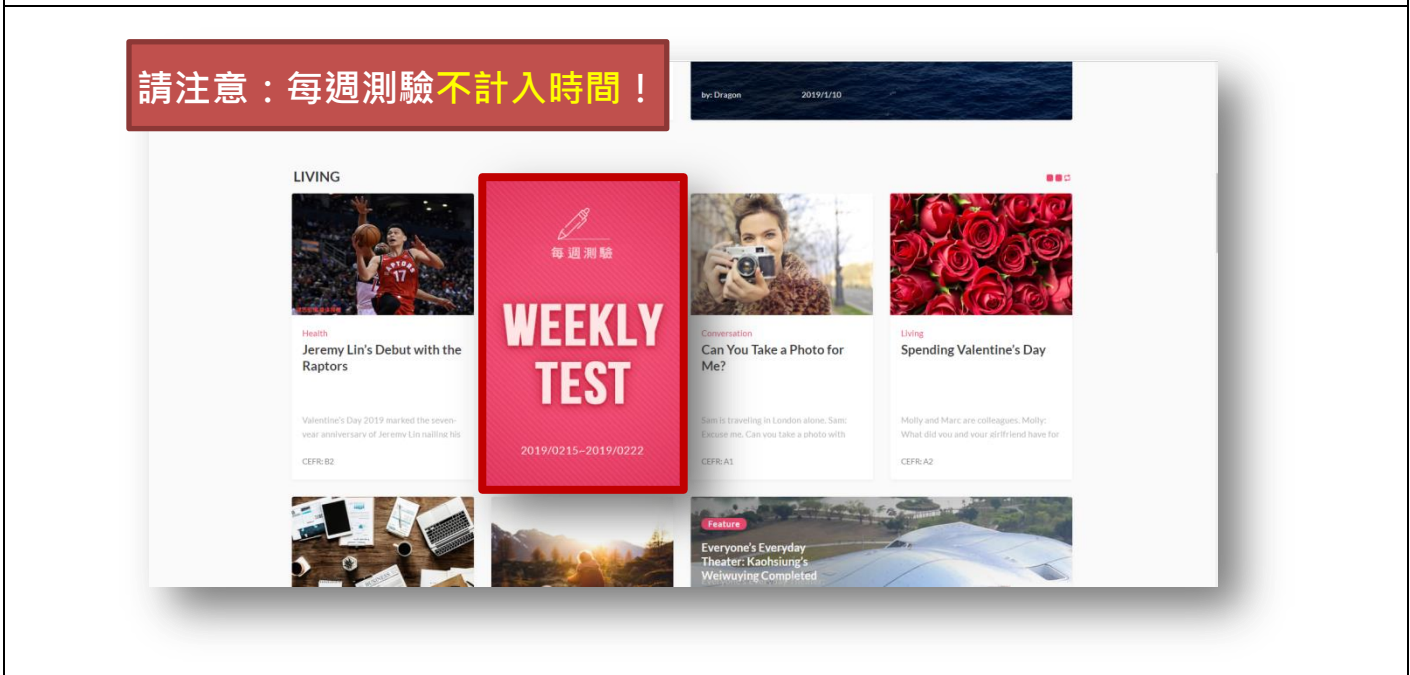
請注意：每週測驗不計入時間！

by: Dragon 2019/1/10

LIVING

每週測驗

WEEKLY TEST

2019/0215~2019/0222

Health
Jeremy Lin's Debut with the Raptors

Valentine's Day 2019 marked the seven-year anniversary of Jeremy Lin nailing his

CEFR: B2

Conversation
Can You Take a Photo for Me?

Sam is traveling in London alone. Sam: Excuse me. Can you take a photo with

CEFR: A1

Living
Spending Valentine's Day

Molly and Marc are colleagues. Molly: What did you and your girlfriend have for

CEFR: A2

Feature
Everyone's Everyday Theater: Kaohsiung's Weiwuying Completed